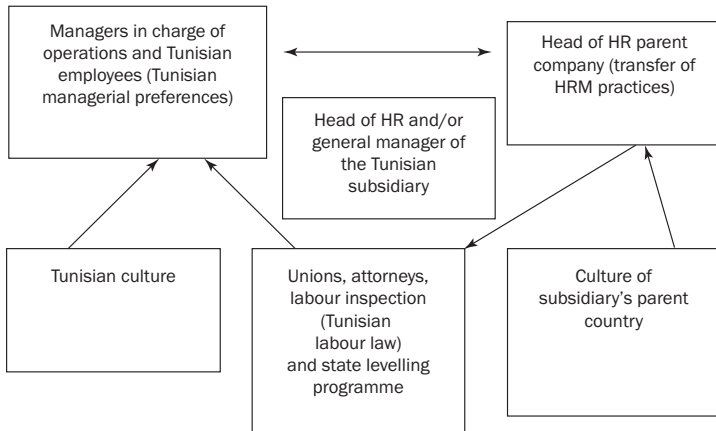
Managers in charge of operations and Tunisian employees (Tunisian managerial preferences)

Head of HR parent company (transfer of HRM practices)

Head of HR and/or general manager of the Tunisian subsidiary

Tunisian culture

Unions, attorneys, labour inspection (Tunisian labour law) and state levelling programme

Culture of subsidiary's parent country